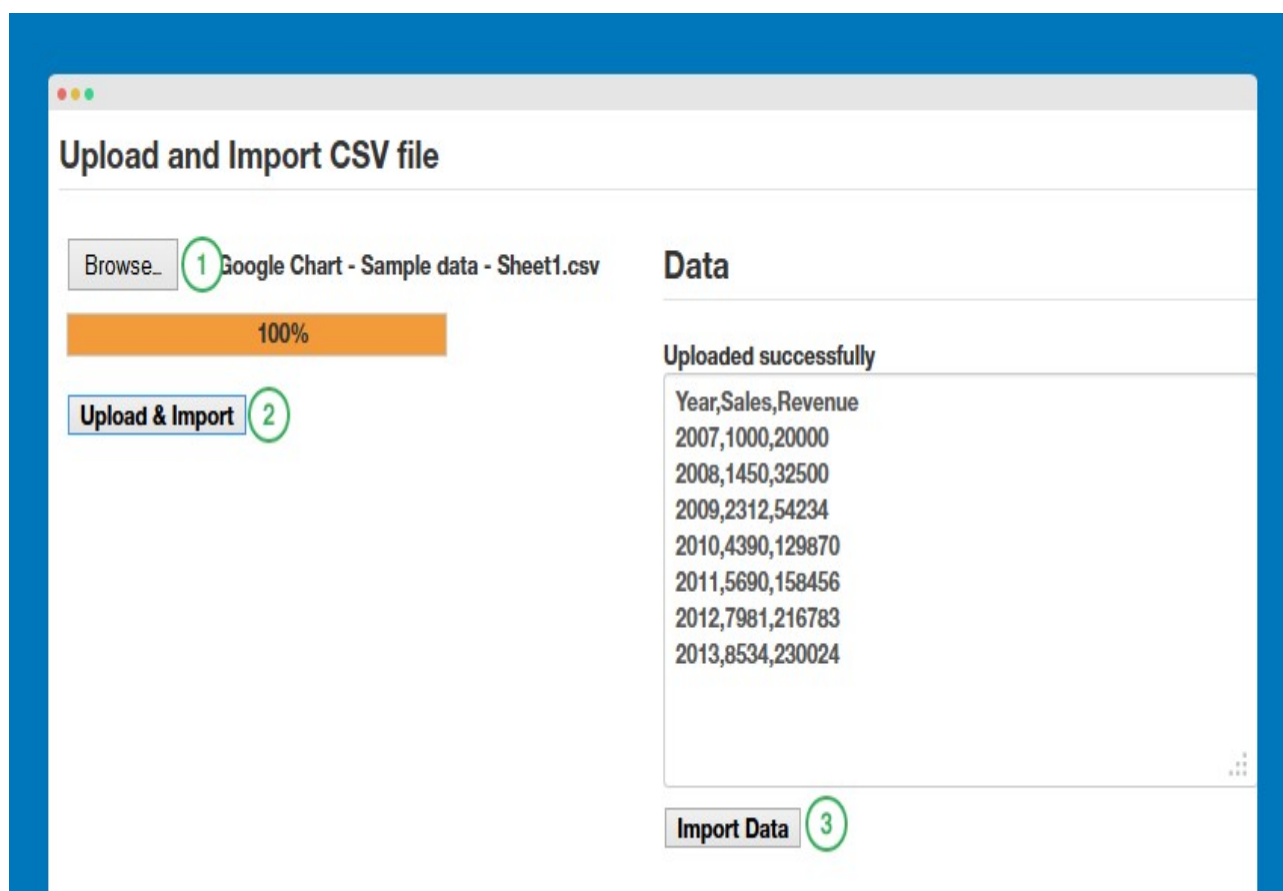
Upload and Import CSV file

Browse... 1 Google Chart - Sample data - Sheet1.csv

100%

Upload & Import 2

Data

Uploaded successfully

Year,Sales,Revenue
2007,1000,20000
2008,1450,32500
2009,2312,54234
2010,4390,129870
2011,5690,158456
2012,7981,216783
2013,8534,230024

Import Data 3